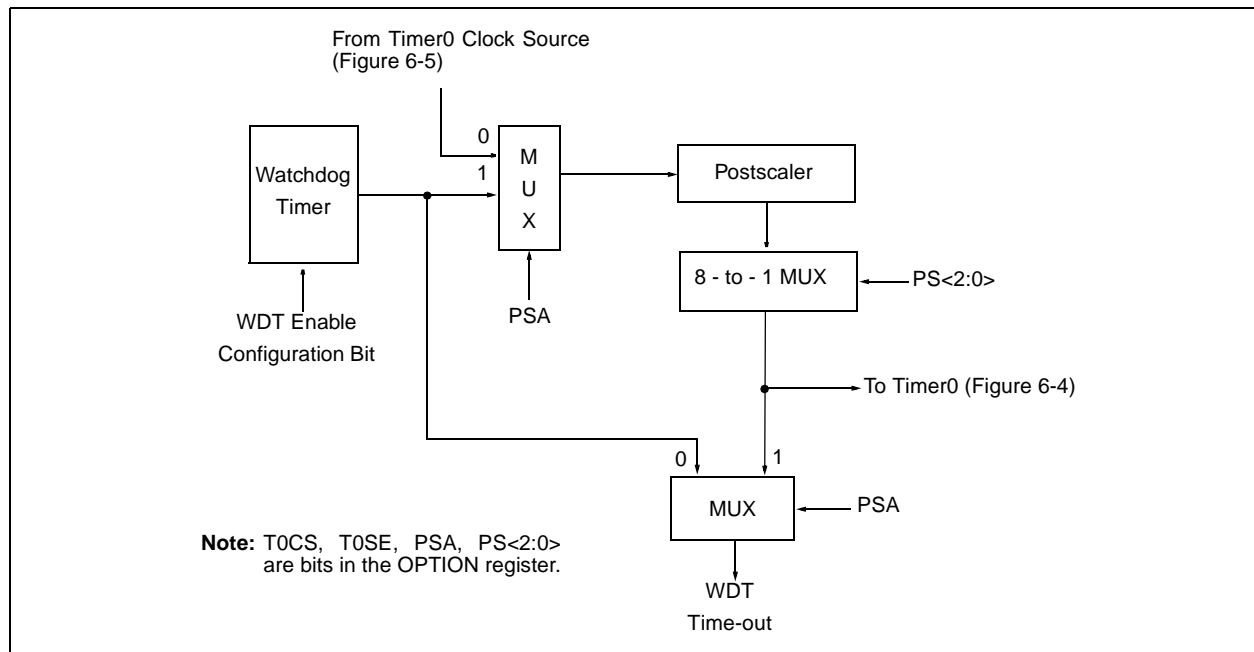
From Timer0 Clock Source
(Figure 6-5)

Watchdog Timer

0

1

M
U
X

Postscaler

8 - to - 1 MUX

PS<2:0>

PSA

WDT Enable
Configuration Bit

To Timer0 (Figure 6-4)

0

1

MUX

PSA

**Note:** T0CS, T0SE, PSA, PS<2:0> are bits in the OPTION register.

WDT
Time-out